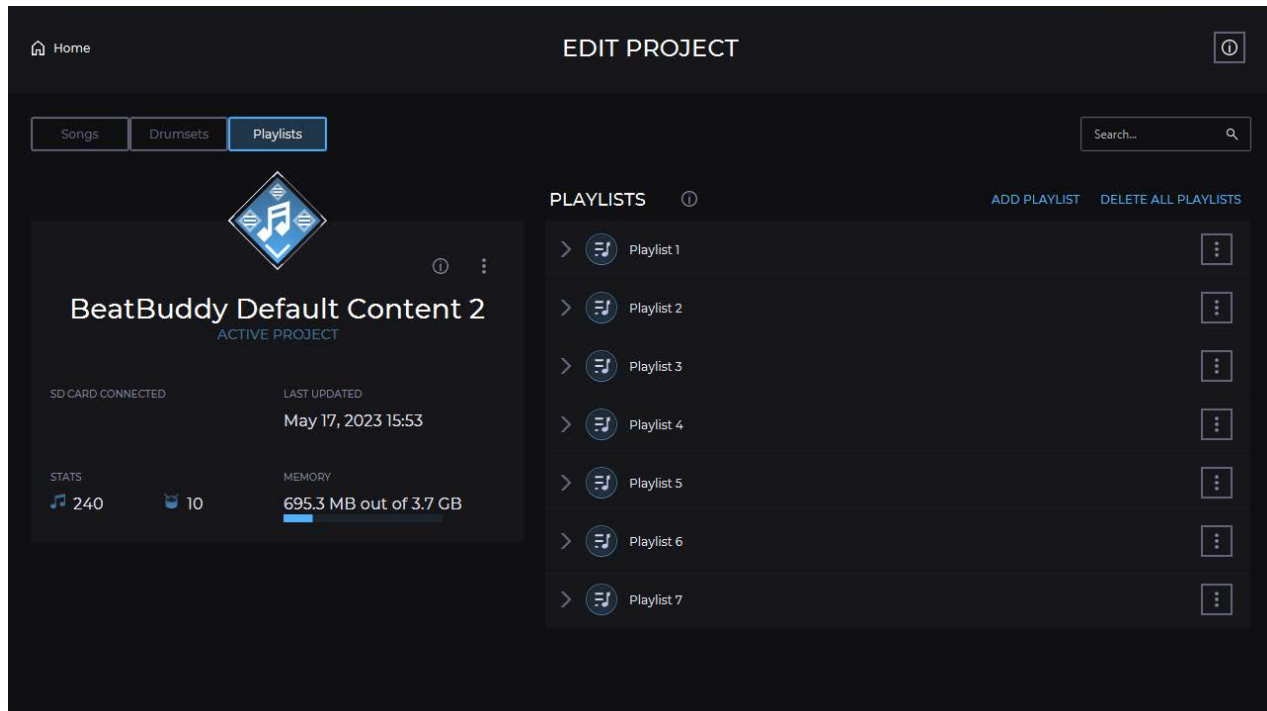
Home

EDIT PROJECT

Songs Drumsets Playlists

Search...

BeatBuddy Default Content 2
ACTIVE PROJECT

SD CARD CONNECTED

LAST UPDATED
May 17, 2023 15:53

STATS
240 10

MEMORY
695.3 MB out of 3.7 GB

PLAYLISTS

ADD PLAYLIST DELETE ALL PLAYLISTS

Playlist 1

Playlist 2

Playlist 3

Playlist 4

Playlist 5

Playlist 6

Playlist 7